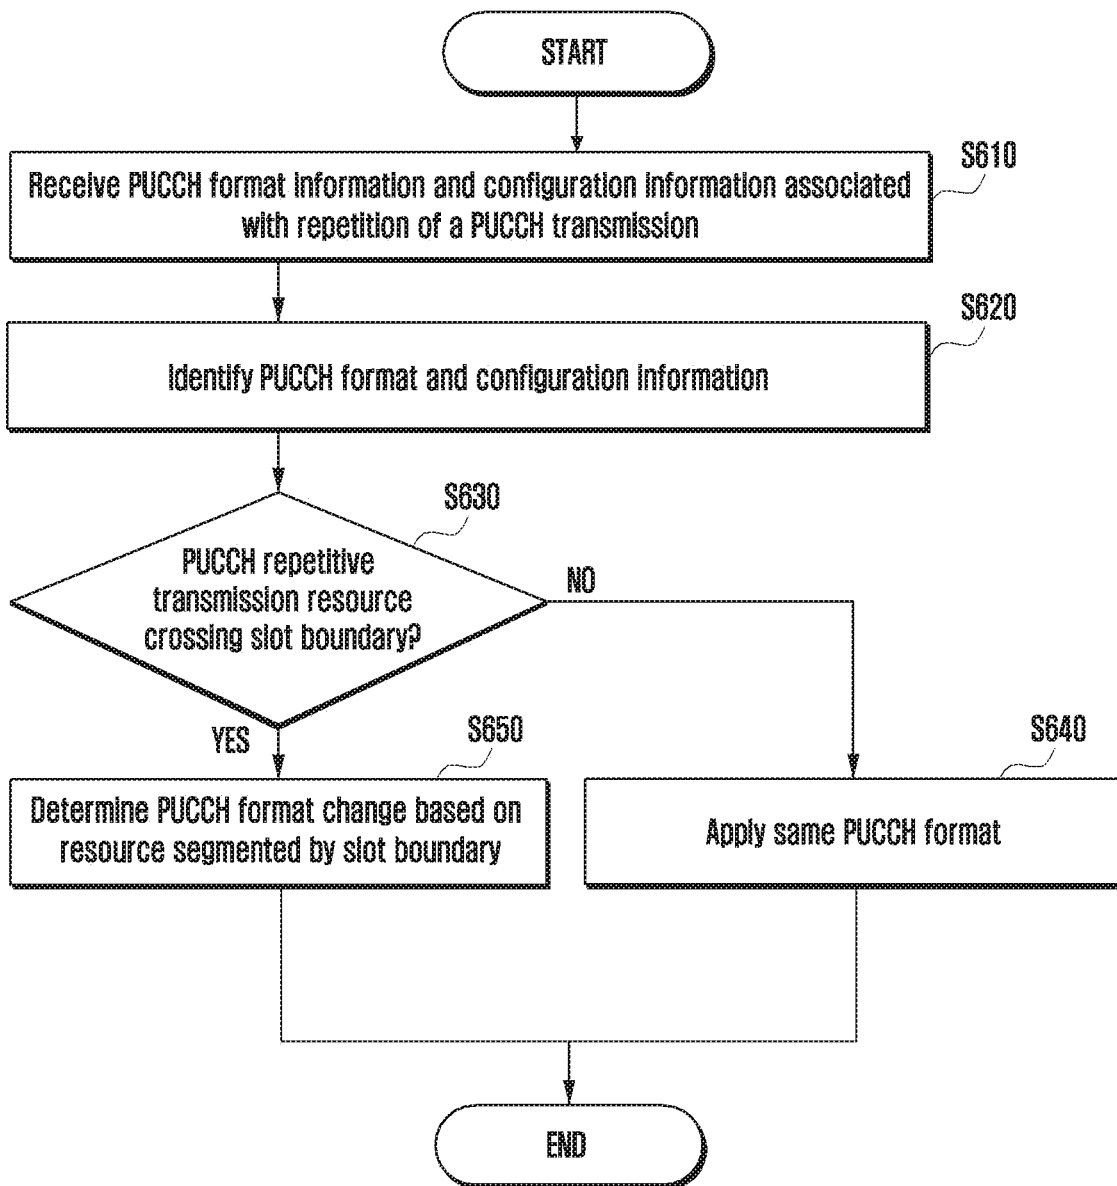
START

S610

Receive PUCCH format information and configuration information associated with repetition of a PUCCH transmission

S620

Identify PUCCH format and configuration information

S630

PUCCH repetitive transmission resource crossing slot boundary?

NO

YES

S650

Determine PUCCH format change based on resource segmented by slot boundary

S640

Apply same PUCCH format

END